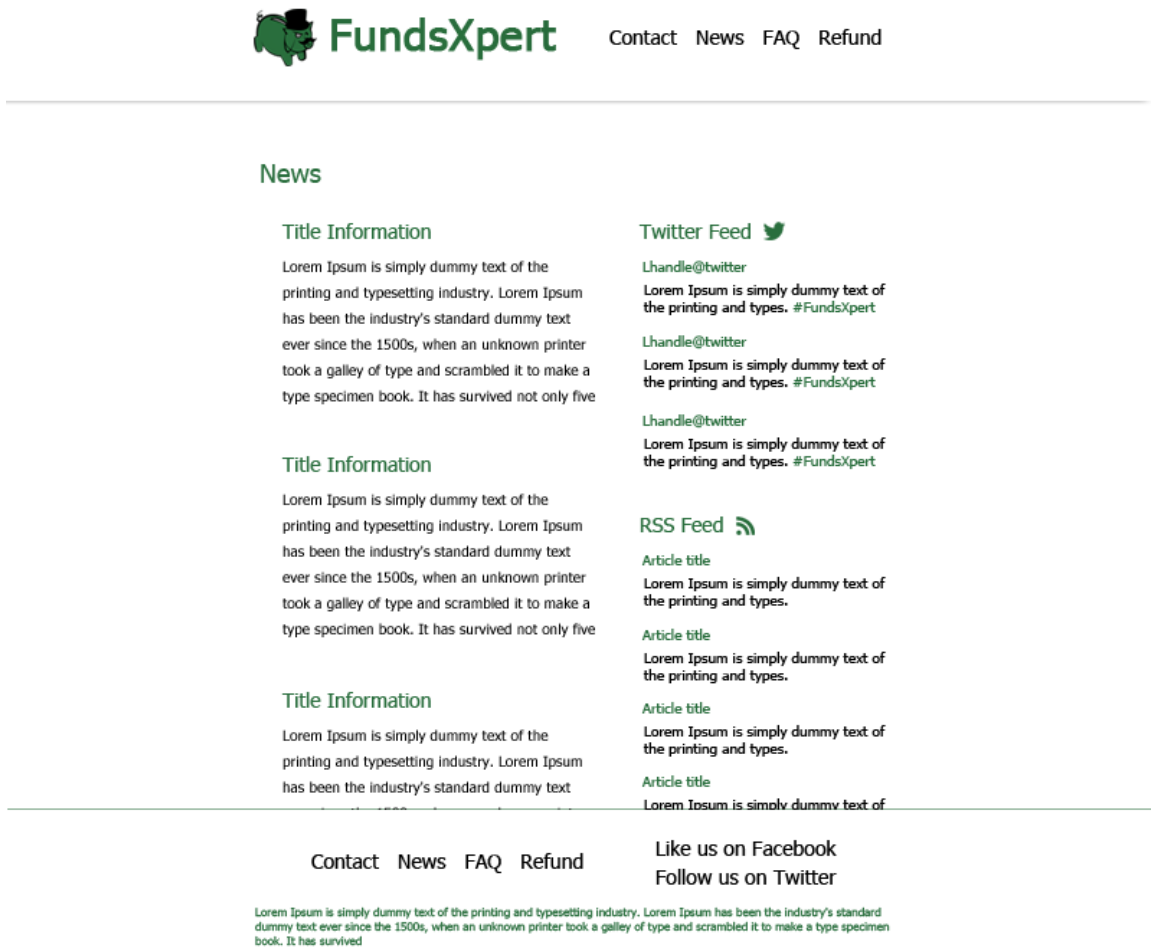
FundsXpert

Contact News FAQ Refund

News

Title Information

Lorem Ipsum is simply dummy text of the printing and typesetting industry. Lorem Ipsum has been the industry's standard dummy text ever since the 1500s, when an unknown printer took a galley of type and scrambled it to make a type specimen book. It has survived not only five

Title Information

Lorem Ipsum is simply dummy text of the printing and typesetting industry. Lorem Ipsum has been the industry's standard dummy text ever since the 1500s, when an unknown printer took a galley of type and scrambled it to make a type specimen book. It has survived not only five

Title Information

Lorem Ipsum is simply dummy text of the printing and typesetting industry. Lorem Ipsum has been the industry's standard dummy text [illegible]

Twitter Feed

Lhandle@twitter
Lorem Ipsum is simply dummy text of the printing and types. #FundsXpert

Lhandle@twitter
Lorem Ipsum is simply dummy text of the printing and types. #FundsXpert

Lhandle@twitter
Lorem Ipsum is simply dummy text of the printing and types. #FundsXpert

RSS Feed

Article title
Lorem Ipsum is simply dummy text of the printing and types.

Article title
Lorem Ipsum is simply dummy text of the printing and types.

Article title
Lorem Ipsum is simply dummy text of the printing and types.

Article title
Lorem Ipsum is simply dummy text of

Contact News FAQ Refund

Like us on Facebook
Follow us on Twitter

Lorem Ipsum is simply dummy text of the printing and typesetting industry. Lorem Ipsum has been the industry's standard dummy text ever since the 1500s, when an unknown printer took a galley of type and scrambled it to make a type specimen book. It has survived